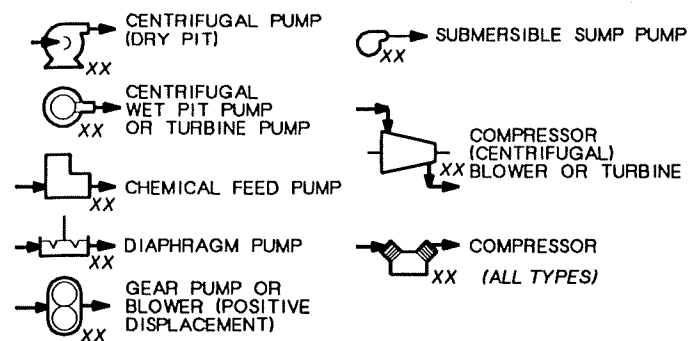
XX CENTRIFUGAL PUMP (DRY PIT)

XX CENTRIFUGAL WET PIT PUMP OR TURBINE PUMP

XX CHEMICAL FEED PUMP

XX DIAPHRAGM PUMP

XX GEAR PUMP OR BLOWER (POSITIVE DISPLACEMENT)

XX SUBMERSIBLE SUMP PUMP

XX COMPRESSOR (CENTRIFUGAL) BLOWER OR TURBINE

XX COMPRESSOR (ALL TYPES)